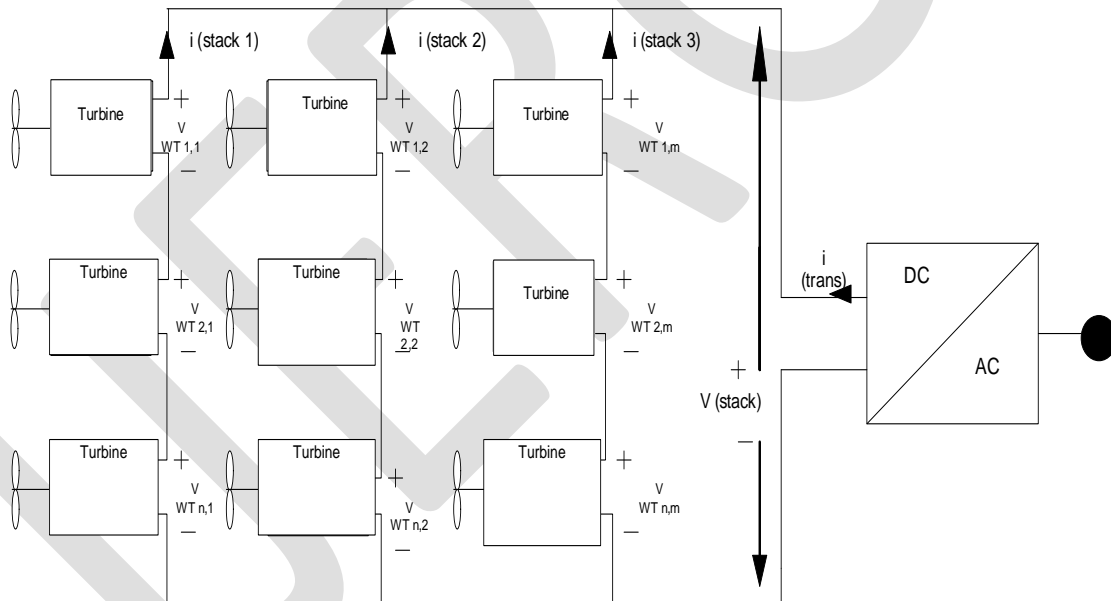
i (stack 1)
i (stack 2)
i (stack 3)

Turbine
+
V
WT 1,1
—

Turbine
+
V
WT 1,2
—

Turbine
+
V
WT 1,m
—

Turbine
+
V
WT 2,1
—

Turbine
+
V
WT
2,2

Turbine
+
V
WT 2,m
—

Turbine
+
V
WT n,1
—

Turbine
+
V
WT n,2
—

Turbine
+
V
WT n,m
—

i
(trans)

+
V (stack)
—

DC
AC